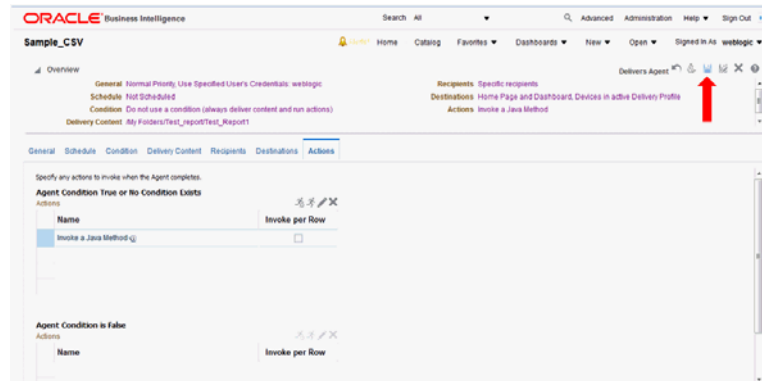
ORACLE Business Intelligence

Search All

Advanced Administration Help ▼ Sign Out

Sample_CSV

Home Catalog Favorites ▼ Dashboards ▼ New ▼ Open ▼ Signed In As weblogic

Overview

Delivers Agent

General Normal Priority, Use Specified User's Credentials: weblogic
Schedule Not Scheduled
Condition Do not use a condition (always deliver content and run actions)
Delivery Content /My Folders/Test_report/Test_Report1

Recipients Specific recipients
Destinations Home Page and Dashboard, Devices in active Delivery Profile
Actions Invoke a Java Method

General Schedule Condition Delivery Content Recipients Destinations Actions

Specify any actions to invoke when the Agent completes.

Agent Condition True or No Condition Exists
Actions

| Name | Invoke per Row |
|---|---|
| Invoke a Java Method | ☐ |

Agent Condition is False
Actions

| Name | Invoke per Row |
|---|---|